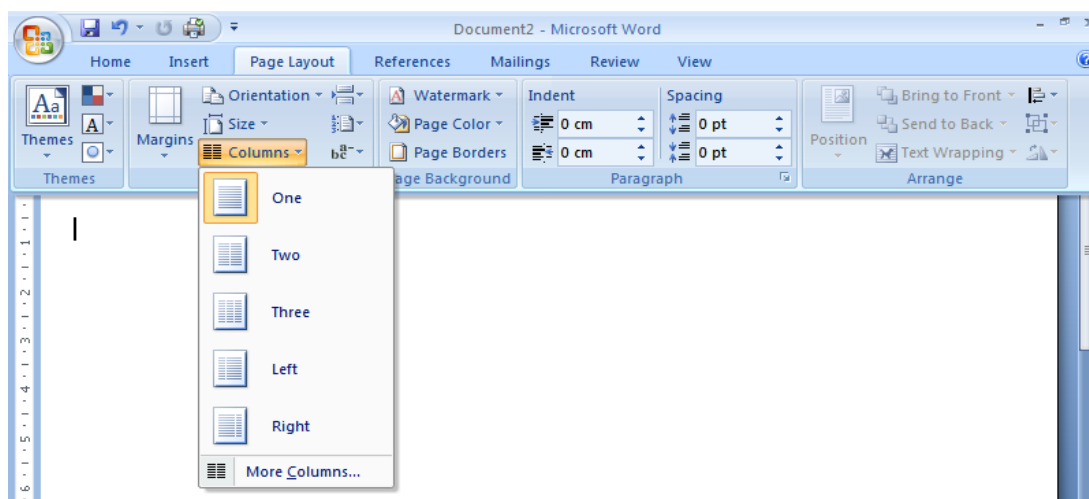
Document2 - Microsoft Word

Home Insert Page Layout References Mailings Review View

Themes Margins Orientation Size Columns Watermark Page Color Page Borders age Background

Indent 0 cm 0 cm

Spacing 0 pt 0 pt

Paragraph

Position Bring to Front Send to Back Text Wrapping

Arrange

Themes

One

Two

Three

Left

Right

More Columns...